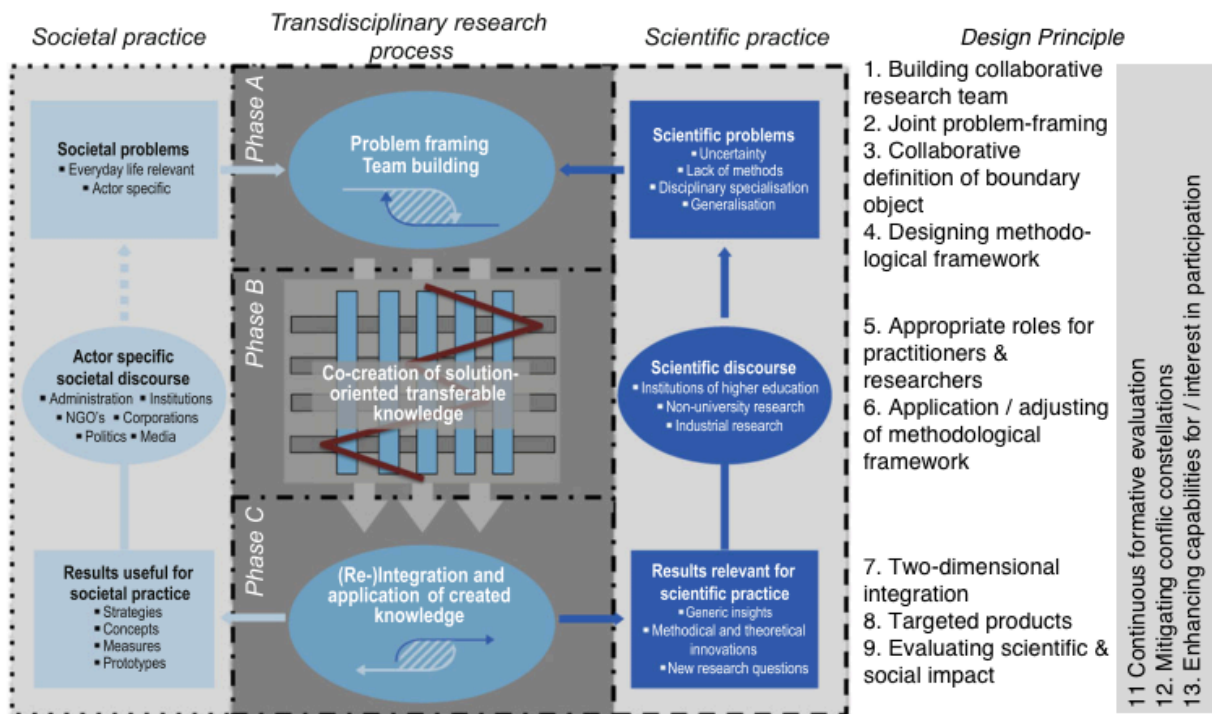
Societal practice

Transdisciplinary research process

Scientific practice

Design Principle

Phase A

Societal problems
▪ Everyday life relevant
▪ Actor specific

Problem framing
Team building

Scientific problems
▪ Uncertainty
▪ Lack of methods
▪ Disciplinary specialisation
▪ Generalisation

Phase B

Actor specific societal discourse
▪ Administration ▪ Institutions
▪ NGO's ▪ Corporations
▪ Politics ▪ Media

Co-creation of solution-oriented transferable knowledge

Scientific discourse
▪ Institutions of higher education
▪ Non-university research
▪ Industrial research

Phase C

Results useful for societal practice
▪ Strategies
▪ Concepts
▪ Measures
▪ Prototypes

(Re-)Integration and application of created knowledge

Results relevant for scientific practice
▪ Generic insights
▪ Methodical and theoretical innovations
▪ New research questions

1. Building collaborative research team
2. Joint problem-framing
3. Collaborative definition of boundary object
4. Designing methodological framework

5. Appropriate roles for practitioners & researchers
6. Application / adjusting of methodological framework

7. Two-dimensional integration
8. Targeted products
9. Evaluating scientific & social impact

11 Continuous formative evaluation
12. Mitigating conflic constellations
13. Enhancing capabilities for / interest in participation